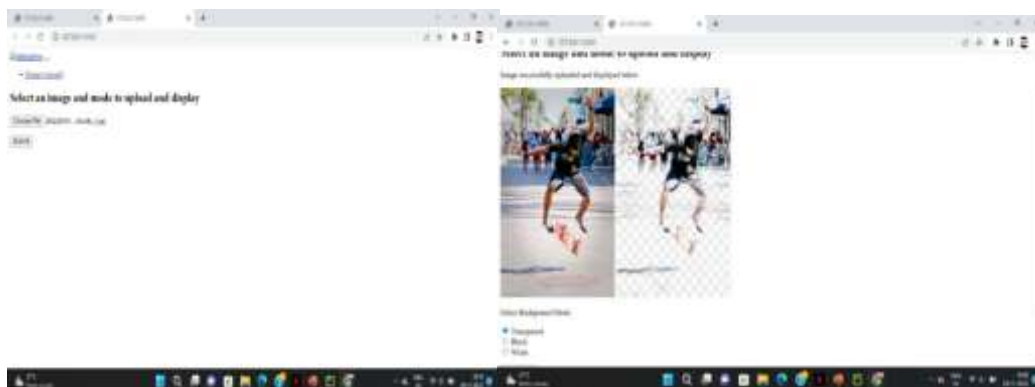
Select an image and mode to upload and display

Choose file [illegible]

Submit

Select an image and mode to upload and display

Image successfully uploaded and displayed below

Select Background Mode

Transparent
Black
White